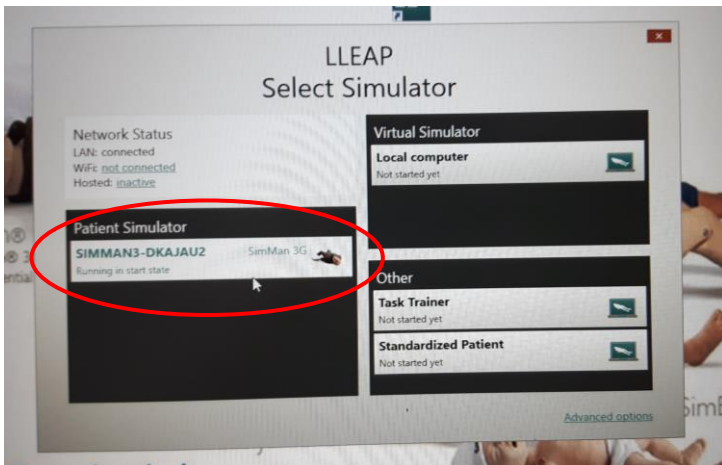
LLEAP
Select Simulator

Network Status
LAN: connected
WiFi: not connected
Hosted: inactive

Patient Simulator
SIMMAN3-DKAJAU2
SimMan 3G
Running in start state

Virtual Simulator
Local computer
Not started yet

Other
Task Trainer
Not started yet
Standardized Patient
Not started yet

Advanced options